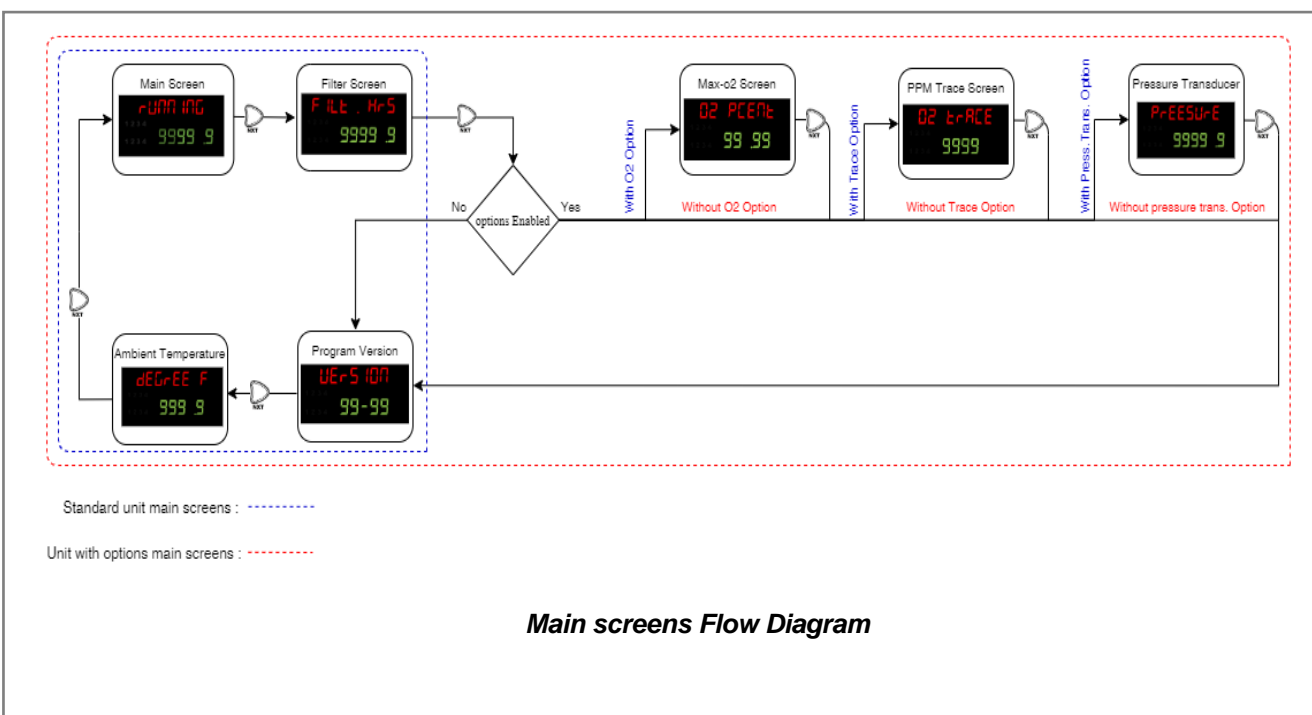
Main Screen
rUNNING
9999.9
NXT
Filter Screen
FILt. HrS
9999.9
NXT
No
options Enabled
Yes
With O2 Option
Max-o2 Screen
O2 PCEnt
99.99
NXT
Without O2 Option
With Trace Option
PPM Trace Screen
O2 trACE
9999
NXT
Without Trace Option
With Press. Trans. Option
Pressure Transducer
PrESSurE
9999.9
NXT
Without pressure trans. Option
NXT
Ambient Temperature
dEGrEE F
999.9
NXT
Program Version
VErSION
99-99

Standard unit main screens :

Unit with options main screens :

Main screens Flow Diagram